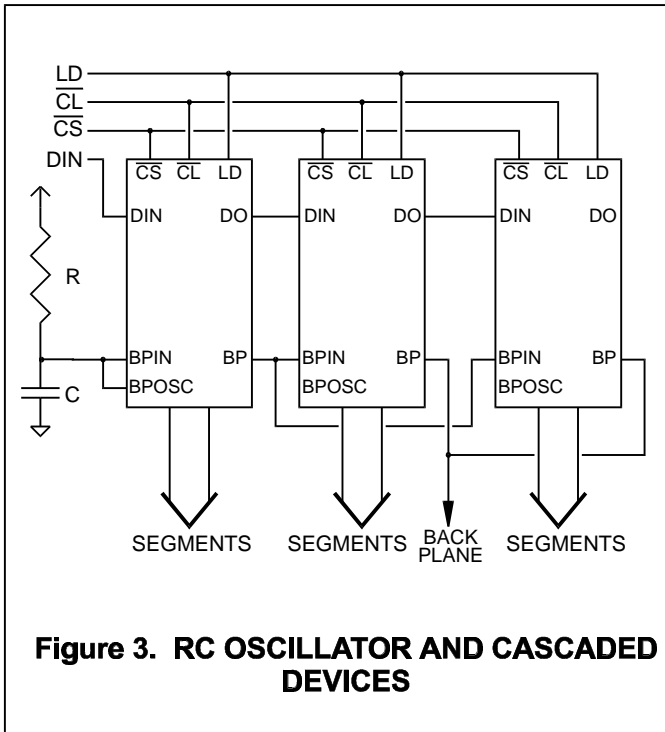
LD
$\overline{CL}$
$\overline{CS}$
DIN

$\overline{CS}$ $\overline{CL}$ LD
DIN DO
BPIN BP
BPOSC

$\overline{CS}$ $\overline{CL}$ LD
DIN DO
BPIN BP
BPOSC

$\overline{CS}$ $\overline{CL}$ LD
DIN DO
BPIN BP
BPOSC

R
C

SEGMENTS SEGMENTS BACK PLANE SEGMENTS

Figure 3. RC OSCILLATOR AND CASCADED DEVICES